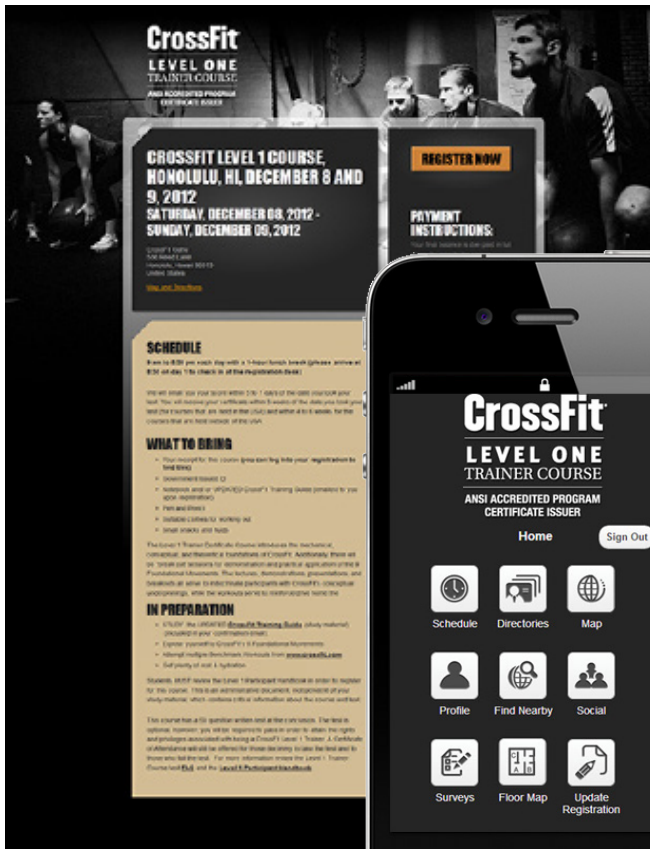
CrossFit
LEVEL ONE
TRAINER COURSE
ANSI ACCREDITED PROGRAM CERTIFICATE ISSUER

CROSSFIT LEVEL 1 COURSE, HONOLULU, HI, DECEMBER 8 AND 9, 2012
SATURDAY, DECEMBER 08, 2012 - SUNDAY, DECEMBER 09, 2012

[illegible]

REGISTER NOW

PAYMENT INSTRUCTIONS:
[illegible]

SCHEDULE
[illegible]

WHAT TO BRING
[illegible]

IN PREPARATION
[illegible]

CrossFit
LEVEL ONE
TRAINER COURSE
ANSI ACCREDITED PROGRAM CERTIFICATE ISSUER

Home
Sign Out

Schedule
Directories
Map
Profile
Find Nearby
Social
Surveys
Floor Map
Update Registration